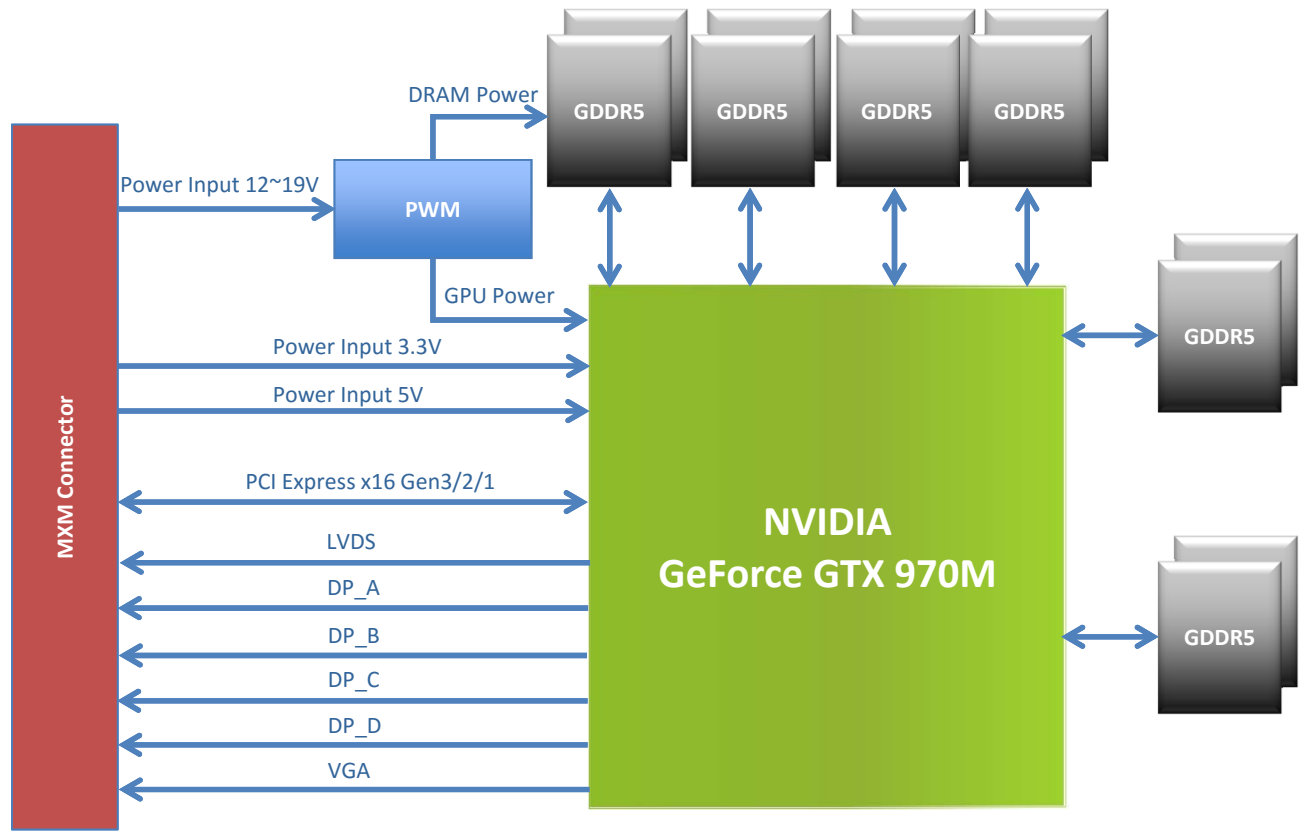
DRAM Power

GDDR5

GDDR5

GDDR5

GDDR5

Power Input 12~19V

PWM

GPU Power

Power Input 3.3V

Power Input 5V

GDDR5

MXM Connector

PCI Express x16 Gen3/2/1

NVIDIA
GeForce GTX 970M

LVDS

DP_A

DP_B

GDDR5

DP_C

DP_D

VGA